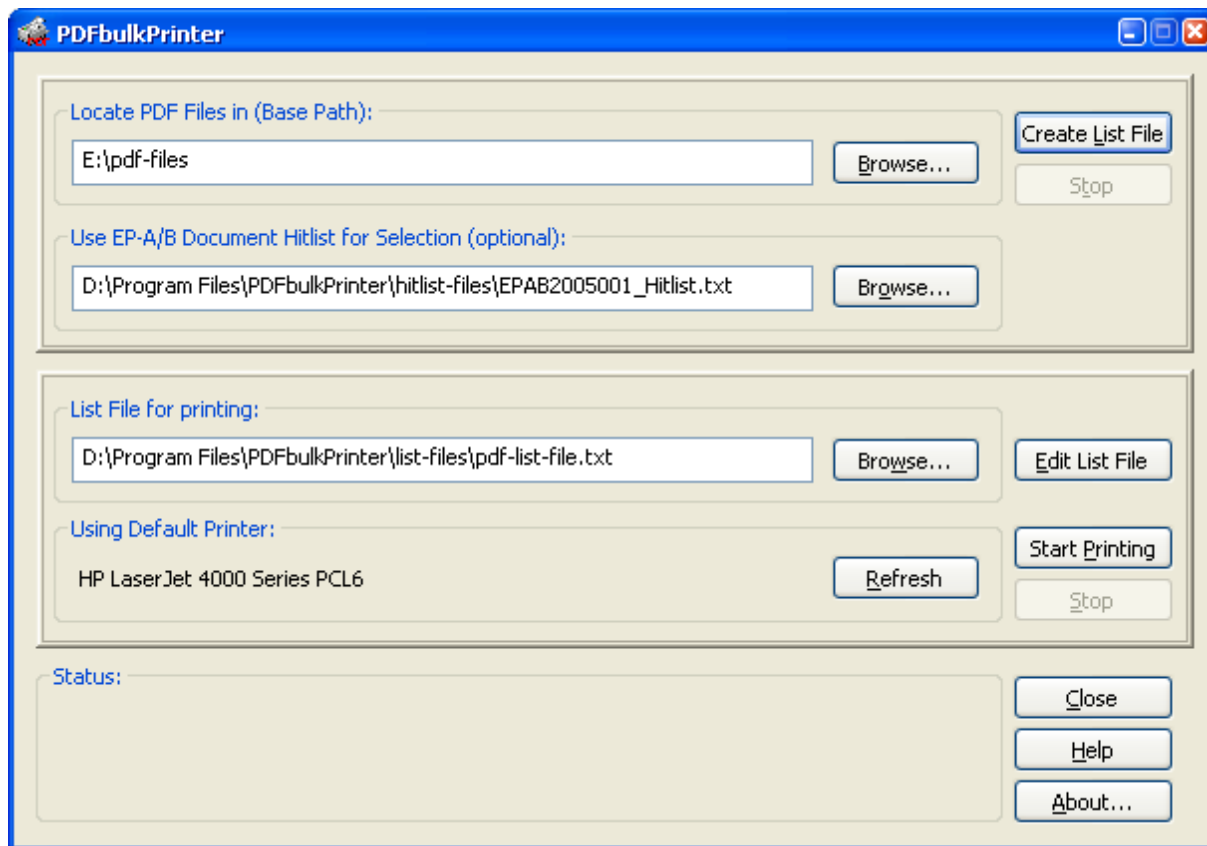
PDFbulkPrinter

Locate PDF Files in (Base Path):

E:\pdf-files

Browse...

Create List File

Stop

Use EP-A/B Document Hitlist for Selection (optional):

D:\Program Files\PDFbulkPrinter\hitlist-files\EPAB2005001_Hitlist.txt

Browse...

List File for printing:

D:\Program Files\PDFbulkPrinter\list-files\pdf-list-file.txt

Browse...

Edit List File

Using Default Printer:

HP LaserJet 4000 Series PCL6

Refresh

Start Printing

Stop

Status:

Close

Help

About...